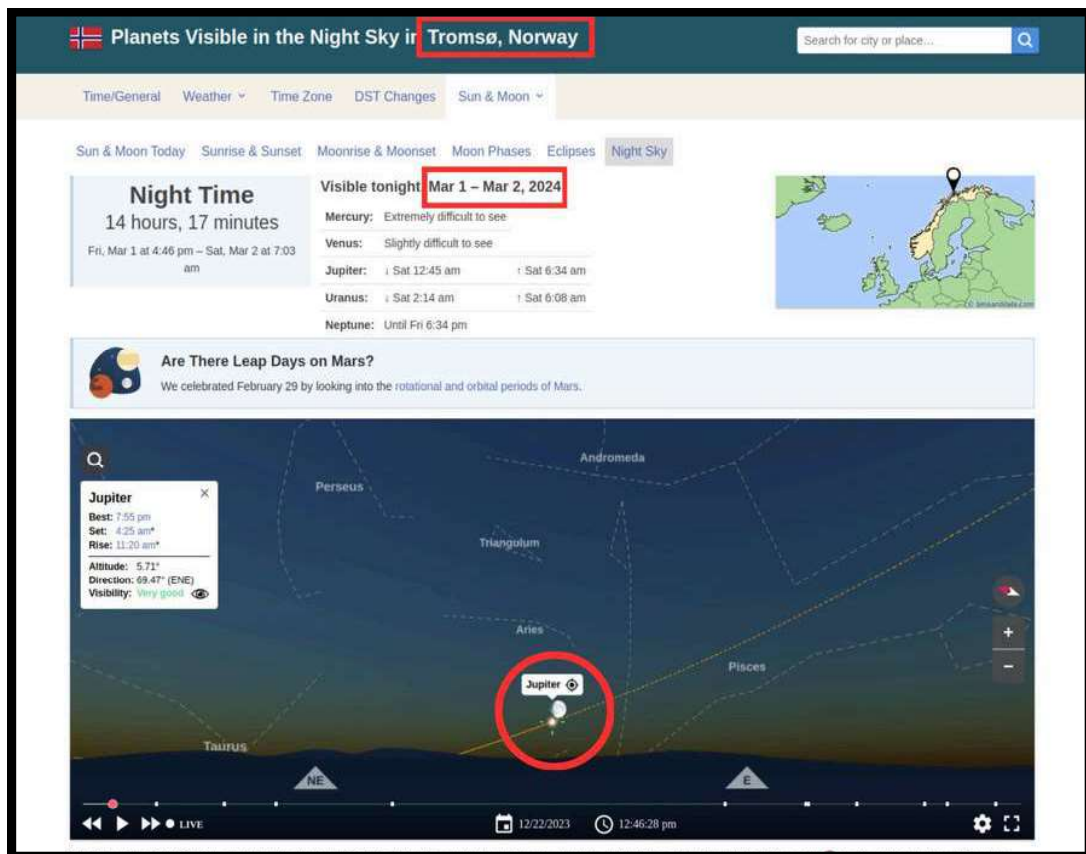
Planets Visible in the Night Sky in Tromsø, Norway

Search for city or place...

Time/General Weather Time Zone DST Changes Sun & Moon

Sun & Moon Today Sunrise & Sunset Moonrise & Moonset Moon Phases Eclipses Night Sky

Night Time
14 hours, 17 minutes
Fri, Mar 1 at 4:46 pm – Sat, Mar 2 at 7:03 am

Visible tonight Mar 1 – Mar 2, 2024

| | | |
|---|---|---|
| Mercury: | Extremely difficult to see | |
| Venus: | Slightly difficult to see | |
| Jupiter: | ↓ Sat 12:45 am | ↑ Sat 6:34 am |
| Uranus: | ↓ Sat 2:14 am | ↑ Sat 6:08 am |
| Neptune: | Until Fri 6:34 pm | |

© timeanddate.com

Are There Leap Days on Mars?
We celebrated February 29 by looking into the rotational and orbital periods of Mars.

Jupiter
Best: 7:55 pm
Set: 4:25 am*
Rise: 11:20 am*
Altitude: 5.71°
Direction: 69.47° (ENE)
Visibility: Very good

Andromeda
Perseus
Triangulum
Aries
Pisces
Jupiter
Taurus
NE
E

LIVE
12/22/2023
12:46:28 pm